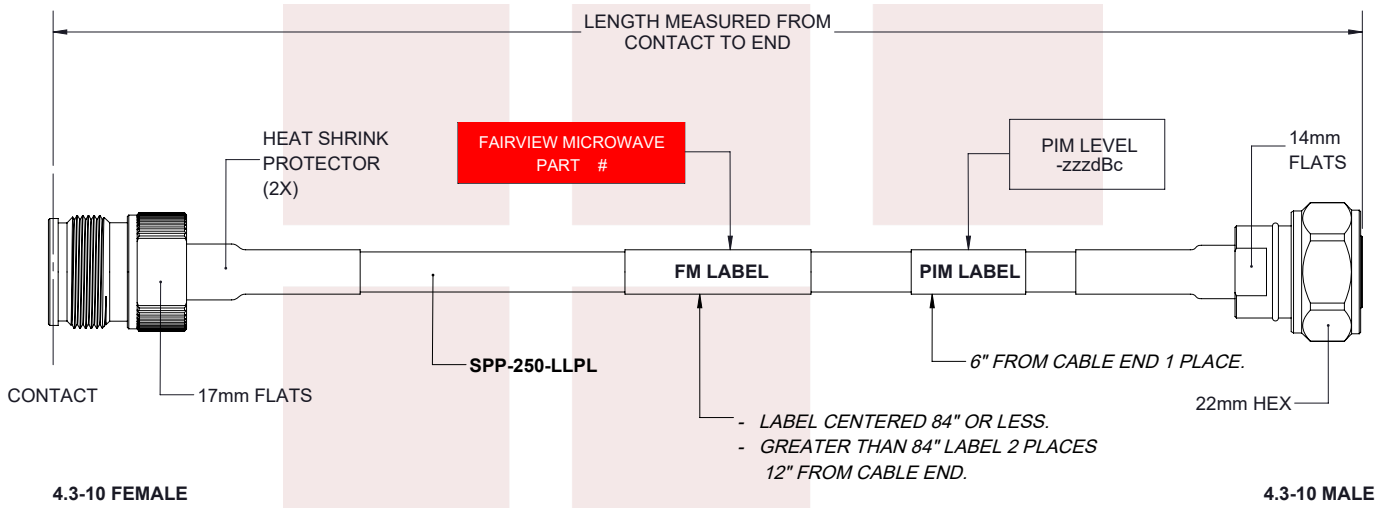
LENGTH MEASURED FROM CONTACT TO END

HEAT SHRINK PROTECTOR (2X)

FAIRVIEW MICROWAVE PART #

PIM LEVEL -zzzdBc

14mm FLATS

FM LABEL

PIM LABEL

SPP-250-LLPL

6" FROM CABLE END 1 PLACE.

CONTACT

17mm FLATS

22mm HEX

- LABEL CENTERED 84" OR LESS.
- GREATER THAN 84" LABEL 2 PLACES 12" FROM CABLE END.

4.3-10 FEMALE

4.3-10 MALE